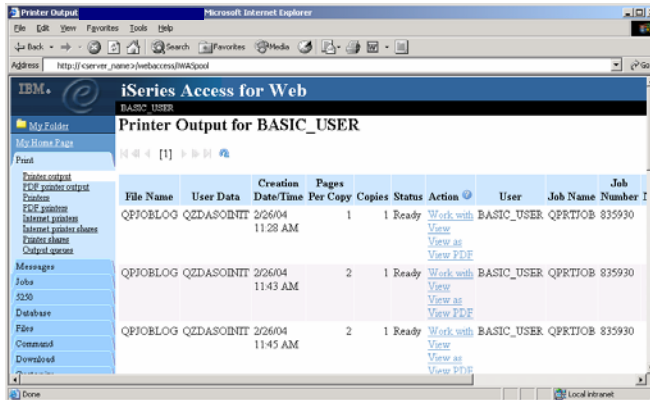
Printer Output - Microsoft Internet Explorer

File Edit View Favorites Tools Help

Back Search Favorites Media

Address http://<server_name>/webaccess/iWASpool Go

IBM. iSeries Access for Web

BASIC_USER

My Folder

My Home Page

Print

Printer output
PDF printer output
Printers
PDF printers
Internet printers
Internet printer shares
Printer shares
Output queues

Messages

Jobs

5250

Database

Files

Command

Download

Printer Output for BASIC_USER

[1]

| File Name | User Data | Creation Date/Time | Pages Per Copy | Copies | Status | Action | User | Job Name | Job Number |
|---|---|---|---|---|---|---|---|---|---|
| QPJOBLOG | QZDASOINIT | 2/26/04 11:28 AM | 1 | 1 | Ready | Work with View View as View PDF | BASIC_USER | QPRTJOB | 835930 |
| QPJOBLOG | QZDASOINIT | 2/26/04 11:43 AM | 2 | 1 | Ready | Work with View View as View PDF | BASIC_USER | QPRTJOB | 835930 |
| QPJOBLOG | QZDASOINIT | 2/26/04 11:45 AM | 2 | 1 | Ready | Work with View View as View PDF | BASIC_USER | QPRTJOB | 835930 |

Done

Local intranet